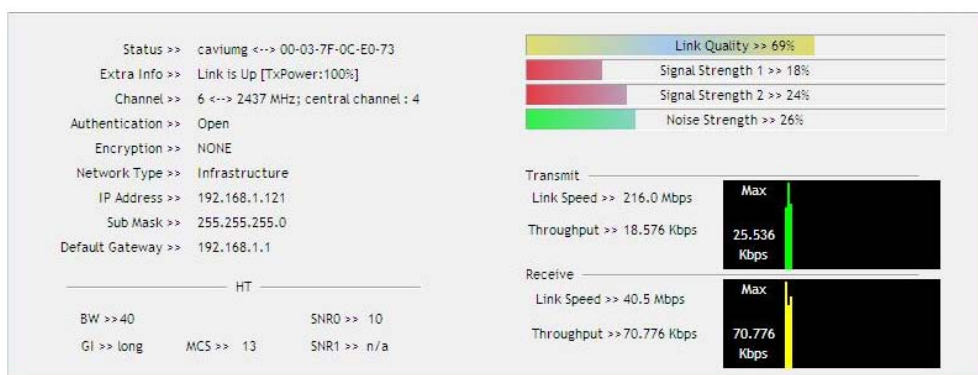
Status >> caviumg <--> 00-03-7F-0C-E0-73
Extra Info >> Link is Up [TxPower:100%]
Channel >> 6 <--> 2437 MHz; central channel : 4
Authentication >> Open
Encryption >> NONE
Network Type >> Infrastructure
IP Address >> 192.168.1.121
Sub Mask >> 255.255.255.0
Default Gateway >> 192.168.1.1

HT

BW >> 40
SNR0 >> 10
GI >> long
MCS >> 13
SNR1 >> n/a

Link Quality >> 69%
Signal Strength 1 >> 18%
Signal Strength 2 >> 24%
Noise Strength >> 26%

Transmit
Link Speed >> 216.0 Mbps
Throughput >> 18.576 Kbps
Max
25.536 Kbps

Receive
Link Speed >> 40.5 Mbps
Throughput >> 70.776 Kbps
Max
70.776 Kbps